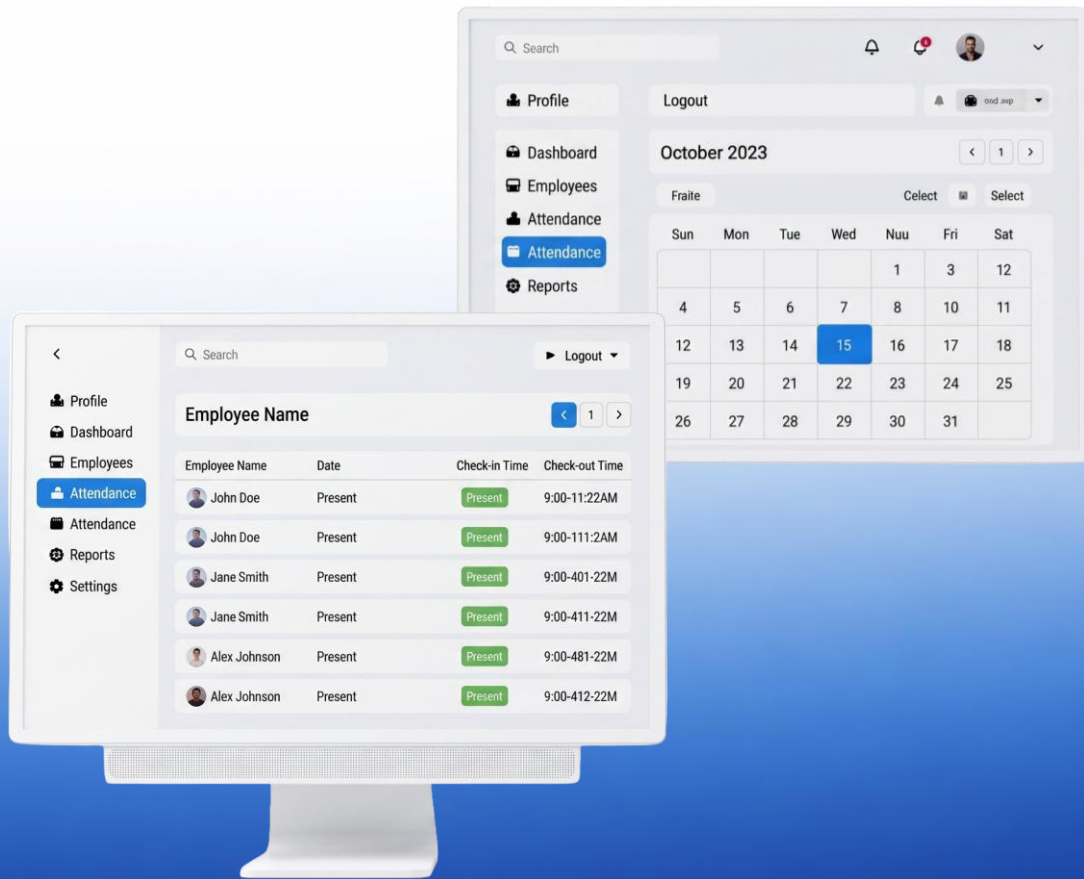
Search

Profile

Logout

ond.avp

Dashboard

Employees

Attendance

Attendance

Reports

October 2023

1

Fraite

Celect

Select

| Sun | Mon | Tue | Wed | Nuu | Fri | Sat |
|---|---|---|---|---|---|---|
| | | | | 1 | 3 | 12 |
| 4 | 5 | 6 | 7 | 8 | 10 | 11 |
| 12 | 13 | 14 | 15 | 16 | 17 | 18 |
| 19 | 20 | 21 | 22 | 23 | 24 | 25 |
| 26 | 27 | 28 | 29 | 30 | 31 | |

Search

Logout

Profile

Dashboard

Employees

Attendance

Attendance

Reports

Settings

Employee Name

1

| Employee Name | Date | Check-in Time | Check-out Time |
|---|---|---|---|
| John Doe | Present | Present | 9:00-11:22AM |
| John Doe | Present | Present | 9:00-111:2AM |
| Jane Smith | Present | Present | 9:00-401-22M |
| Jane Smith | Present | Present | 9:00-411-22M |
| Alex Johnson | Present | Present | 9:00-481-22M |
| Alex Johnson | Present | Present | 9:00-412-22M |